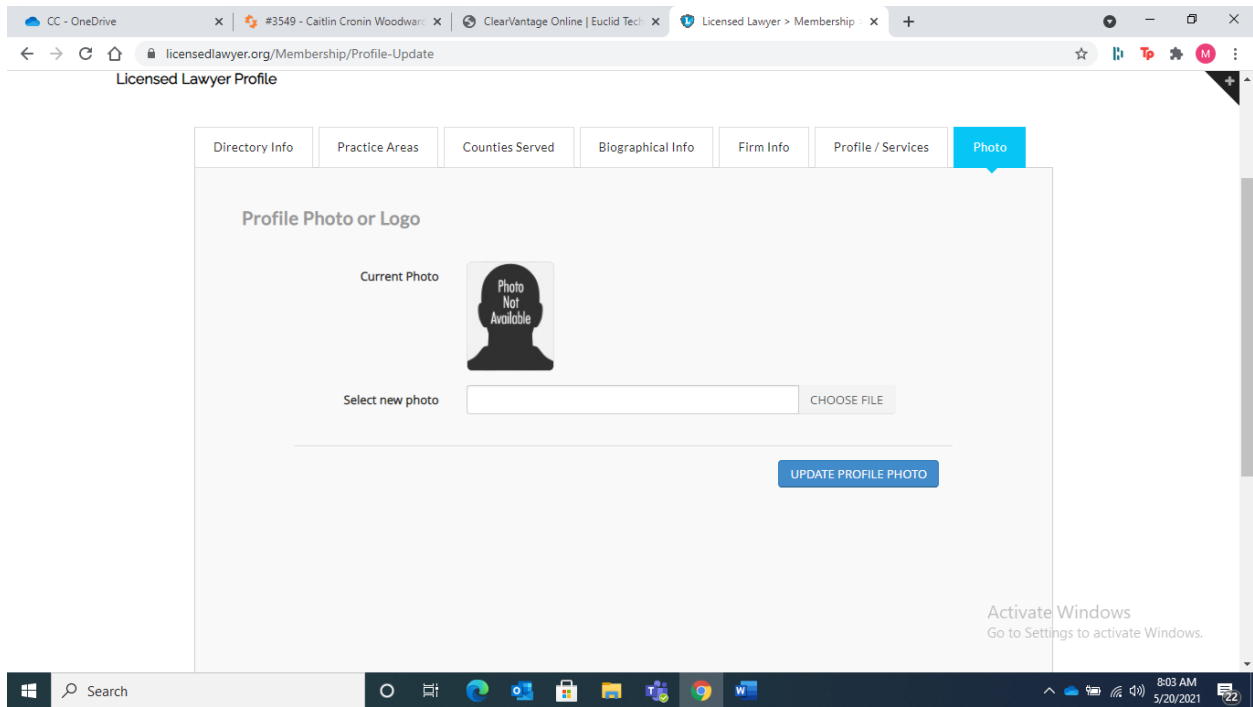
CC - OneDrive
#3549 - Caitlin Cronin Woodward
ClearVantage Online | Euclid Tech
Licensed Lawyer > Membership

licensedlawyer.org/Membership/Profile-Update

Licensed Lawyer Profile

Directory Info | Practice Areas | Counties Served | Biographical Info | Firm Info | Profile / Services | Photo

Profile Photo or Logo

Current Photo

Photo Not Available

Select new photo

CHOOSE FILE

UPDATE PROFILE PHOTO

Activate Windows
Go to Settings to activate Windows.

Search

8:03 AM
5/20/2021

22